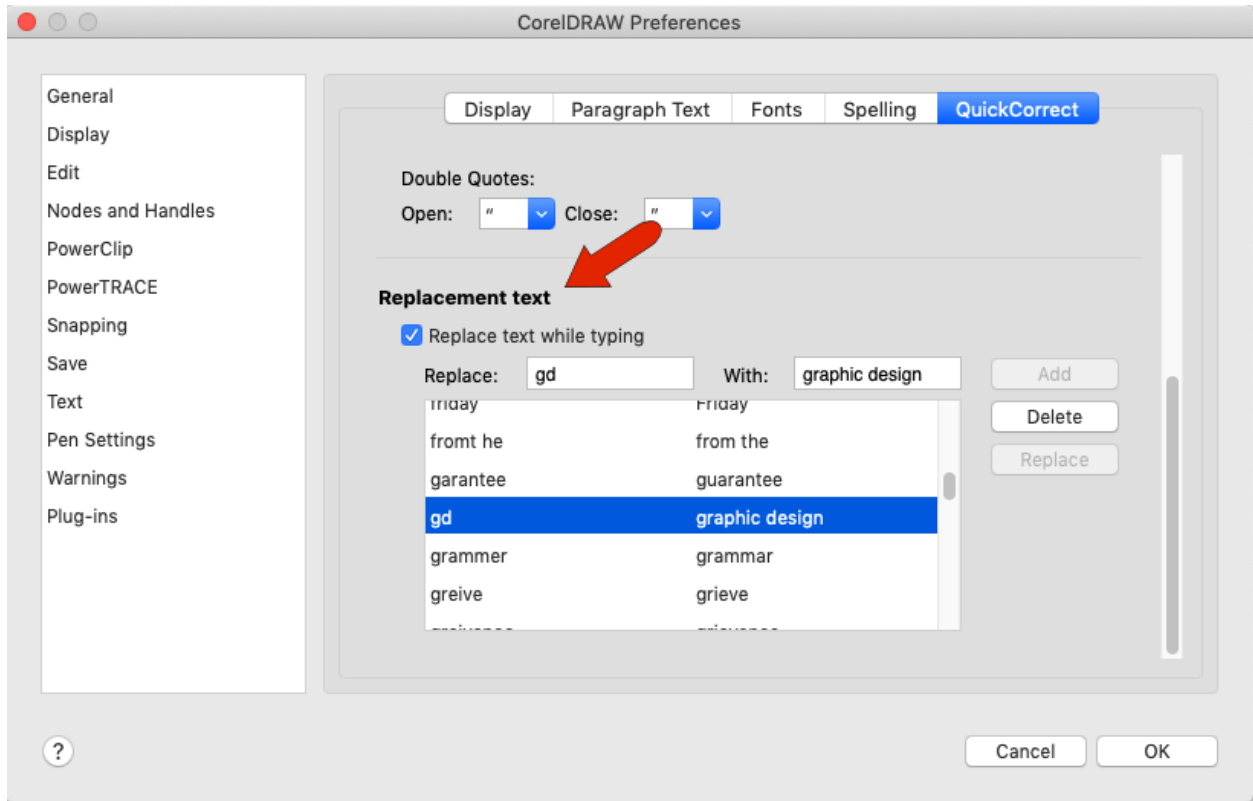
CorelDRAW Preferences

General
Display
Edit
Nodes and Handles
PowerClip
PowerTRACE
Snapping
Save
Text
Pen Settings
Warnings
Plug-ins

Display | Paragraph Text | Fonts | Spelling | QuickCorrect

Double Quotes:
Open: “ Close: ”

Replacement text
Replace text while typing
Replace: gd With: graphic design

Add
Delete
Replace

| | |
|---|---|
| friday | Friday |
| fromt he | from the |
| garantee | guarantee |
| gd | graphic design |
| grammer | grammar |
| greive | grieve |
| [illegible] | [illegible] |

?
Cancel
OK